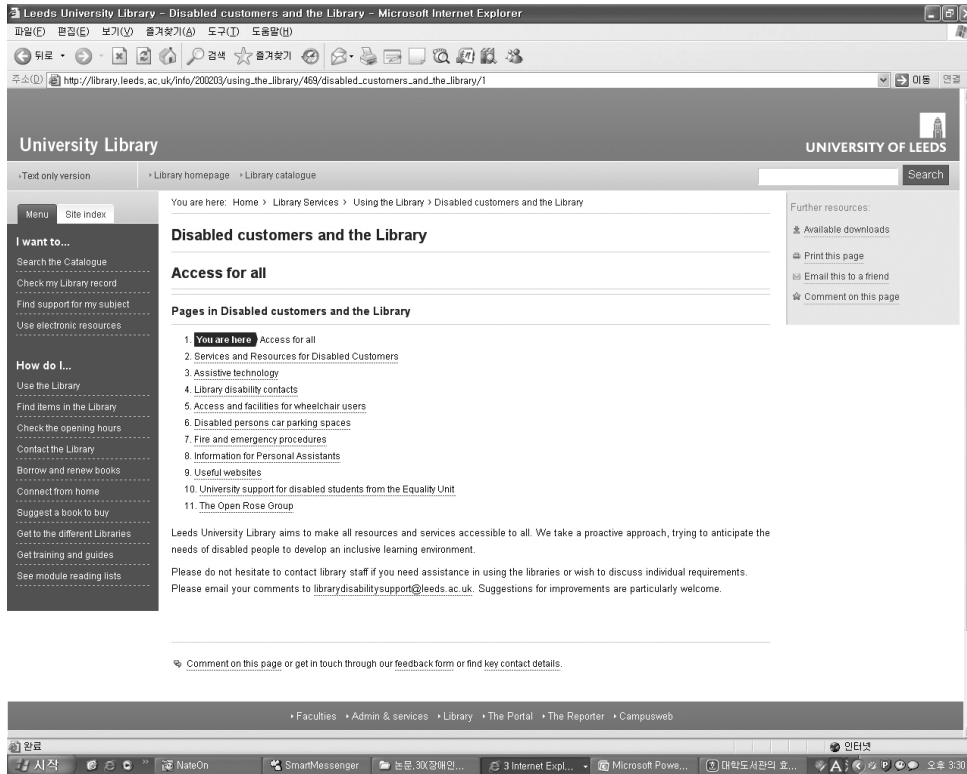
Leeds University Library – Disabled customers and the Library – Microsoft Internet Explorer

파일(F) 편집(E) 보기(V) 즐겨찾기(A) 도구(T) 도움말(H)

뒤로 · 검색 즐겨찾기

주소(D) http://library.leeds.ac.uk/info/200203/using_the_library/469/disabled_customers_and_the_library/1 이동 연결

University Library

UNIVERSITY OF LEEDS

›Text only version ›Library homepage ›Library catalogue Search

Menu Site index

I want to...

Search the Catalogue
Check my Library record
Find support for my subject
Use electronic resources

How do I...

Use the Library
Find items in the Library
Check the opening hours
Contact the Library
Borrow and renew books
Connect from home
Suggest a book to buy
Get to the different Libraries
Get training and guides
See module reading lists

You are here: Home › Library Services › Using the Library › Disabled customers and the Library

Disabled customers and the Library

Access for all

Pages in Disabled customers and the Library

1. You are here Access for all
2. Services and Resources for Disabled Customers
3. Assistive technology
4. Library disability contacts
5. Access and facilities for wheelchair users
6. Disabled persons car parking spaces
7. Fire and emergency procedures
8. Information for Personal Assistants
9. Useful websites
10. University support for disabled students from the Equality Unit
11. The Open Rose Group

Leeds University Library aims to make all resources and services accessible to all. We take a proactive approach, trying to anticipate the needs of disabled people to develop an inclusive learning environment.

Please do not hesitate to contact library staff if you need assistance in using the libraries or wish to discuss individual requirements. Please email your comments to librarydisabilitysupport@leeds.ac.uk. Suggestions for improvements are particularly welcome.

Comment on this page or get in touch through our feedback form or find key contact details.

Further resources:

Available downloads
Print this page
Email this to a friend
Comment on this page

›Faculties ›Admin & services ›Library ›The Portal ›The Reporter ›Campusweb

완료 인터넷

시작 NateOn SmartMessenger 논문,30(장애인... 3 Internet Expl... Microsoft Powe... 대학도서관의 효... 오후 3:30